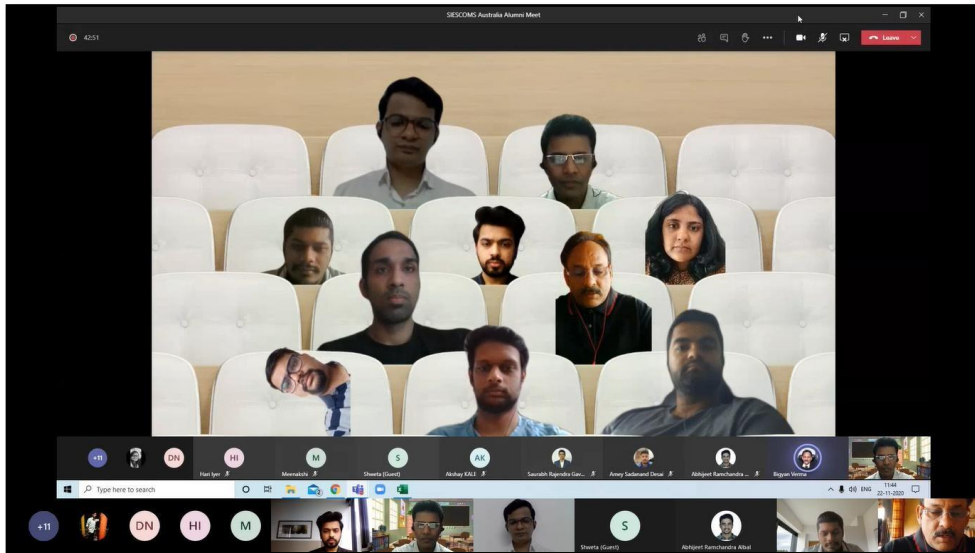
SIESCOMS Australia Alumni Meet

42:51

Leave

+11

DN

HI
Hari Iyer

M
Meenakshi

S
Sheeta (Guest)

AK
Akshay KALE

Saurabh Rajendra Gav...

Amey Sadanand Desai

Abhijeet Ramchandra ...

Bigyan Verma

Type here to search

ENG 11:44 22-11-2020

+11

DN

HI

M

S
Sheeta (Guest)

Abhijeet Ramchandra Albal